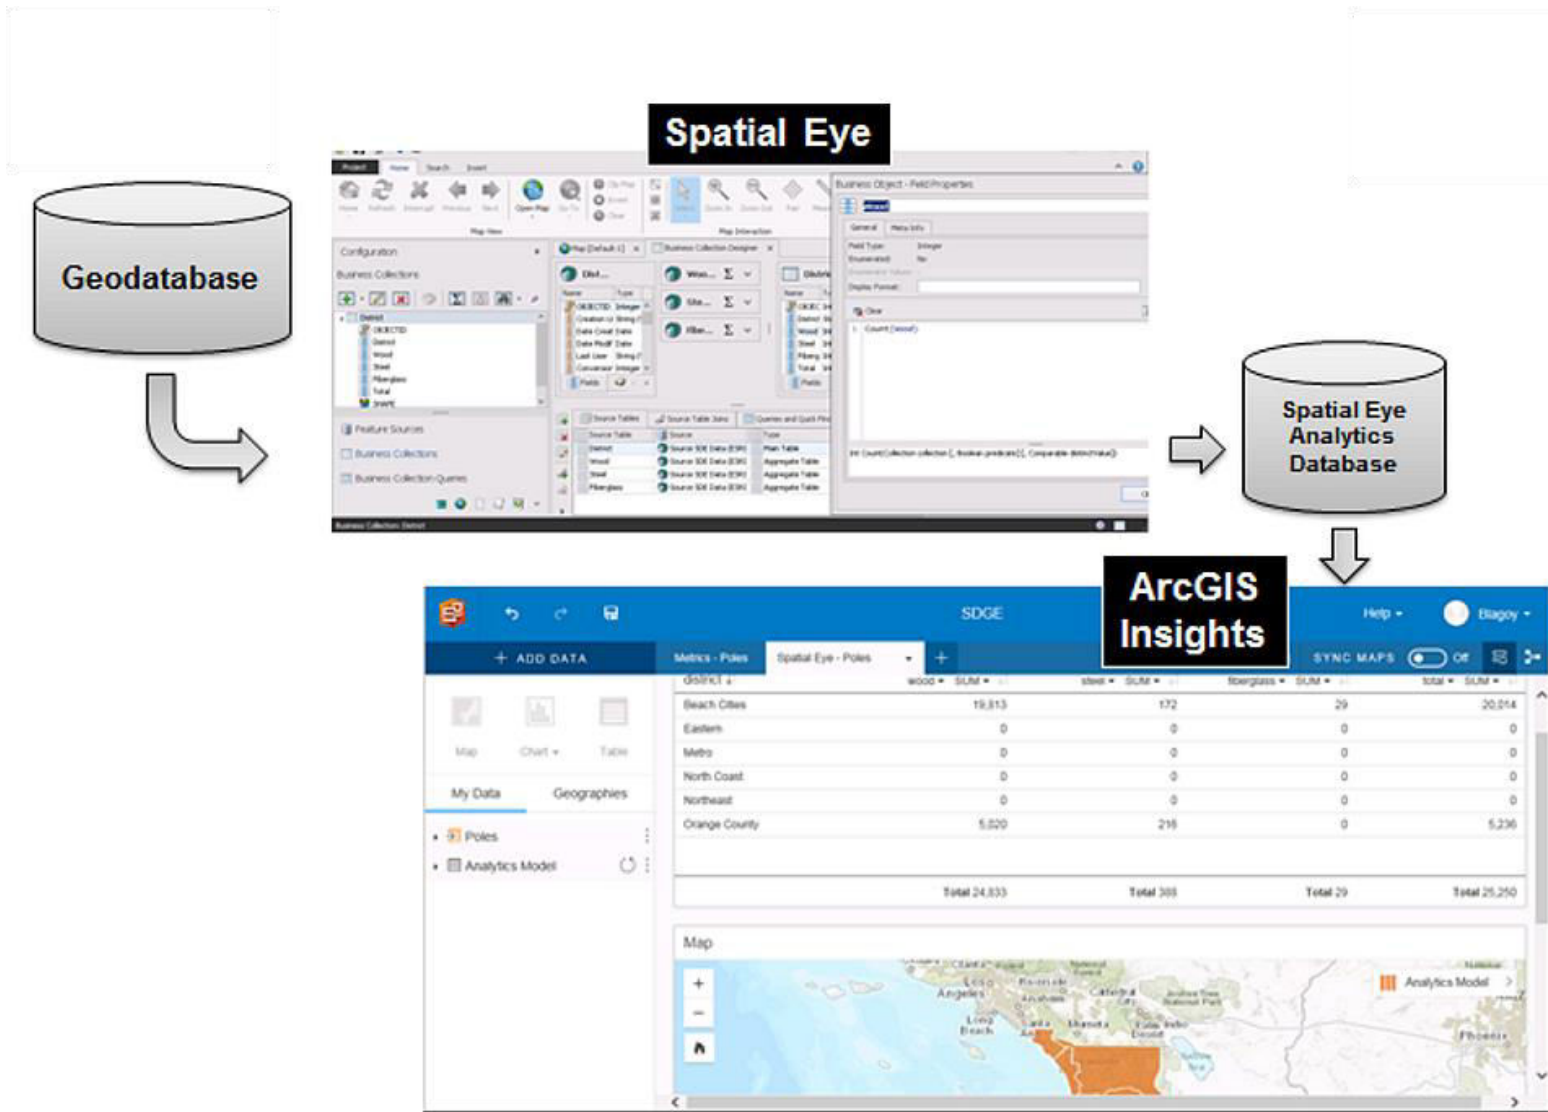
Geodatabase

Spatial Eye

Project Home Search Insert

Configuration

Business Collections

District
OBJECTID
District
Wood
Steel
Fiberglass
Total
SHAPE

Feature Sources

Business Collections

Business Collection Queries

Business Object - Field Properties

General Meta Info

Field Type: Integer
Enumerated: No

Display Format:

Clear

Count([Wood])

Source Table
District
Wood
Steel
Fiberglass

Source
Source SDE Data (ESRI)
Source SDE Data (ESRI)
Source SDE Data (ESRI)
Source SDE Data (ESRI)

Type
Plain Table
Aggregate Table
Aggregate Table
Aggregate Table

Business Collection: District

Spatial Eye Analytics Database

ArcGIS Insights

SDGE

Help

Blagoy

+ ADD DATA

Metrics - Poles

Spatial Eye - Poles

SYNC MAPS Off

Map Chart Table

My Data Geographies

Poles

Analytics Model

| district | wood SUM | steel SUM | fiberglass SUM | total SUM |
|---|---|---|---|---|
| Beach Cities | 19,813 | 172 | 29 | 20,014 |
| Eastern | 0 | 0 | 0 | 0 |
| Metro | 0 | 0 | 0 | 0 |
| North Coast | 0 | 0 | 0 | 0 |
| Northeast | 0 | 0 | 0 | 0 |
| Orange County | 5,020 | 216 | 0 | 5,236 |
| | Total 24,833 | Total 388 | Total 29 | Total 25,250 |

Map

Analytics Model

Los Angeles

Long Beach

Phoenix